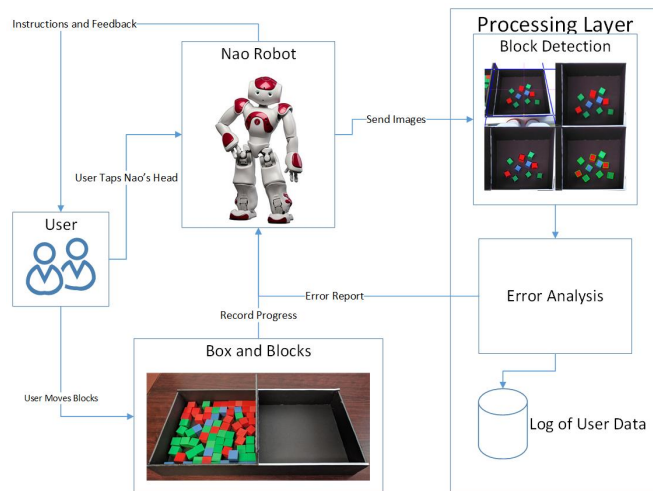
Instructions and Feedback

Nao Robot

Processing Layer

Block Detection

Send Images

User Taps Nao's Head

User

Error Report

Error Analysis

Record Progress

Box and Blocks

User Moves Blocks

Log of User Data